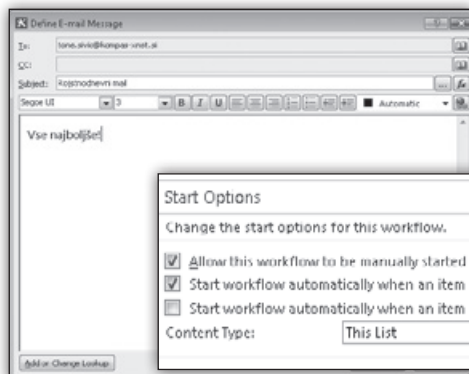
Define E-mail Message

To: tone.sivic@kompas-xnet.si

CC:

Subject: Rojstnodnevni mail

Segoe UI 3 Automatic

Vse najboljše!

Add or Change Lookup

Start Options

Change the start options for this workflow.

Allow this workflow to be manually started

Start workflow automatically when an item

Start workflow automatically when an item

Content Type: This List